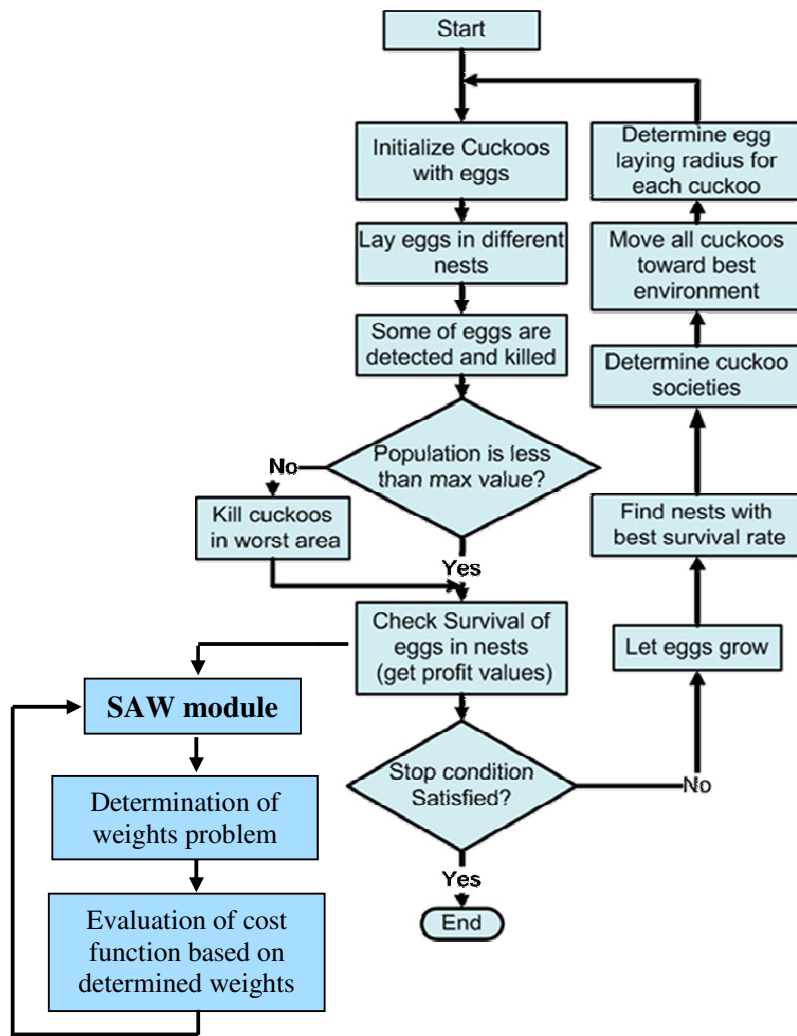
Start

Initialize Cuckoos with eggs

Lay eggs in different nests

Some of eggs are detected and killed

Population is less than max value?

No

Kill cuckoos in worst area

Yes

Check Survival of eggs in nests (get profit values)

SAW module

Determination of weights problem

Evaluation of cost function based on determined weights

Stop condition Satisfied?

Yes

End

No

Let eggs grow

Find nests with best survival rate

Determine cuckoo societies

Move all cuckoos toward best environment

Determine egg laying radius for each cuckoo